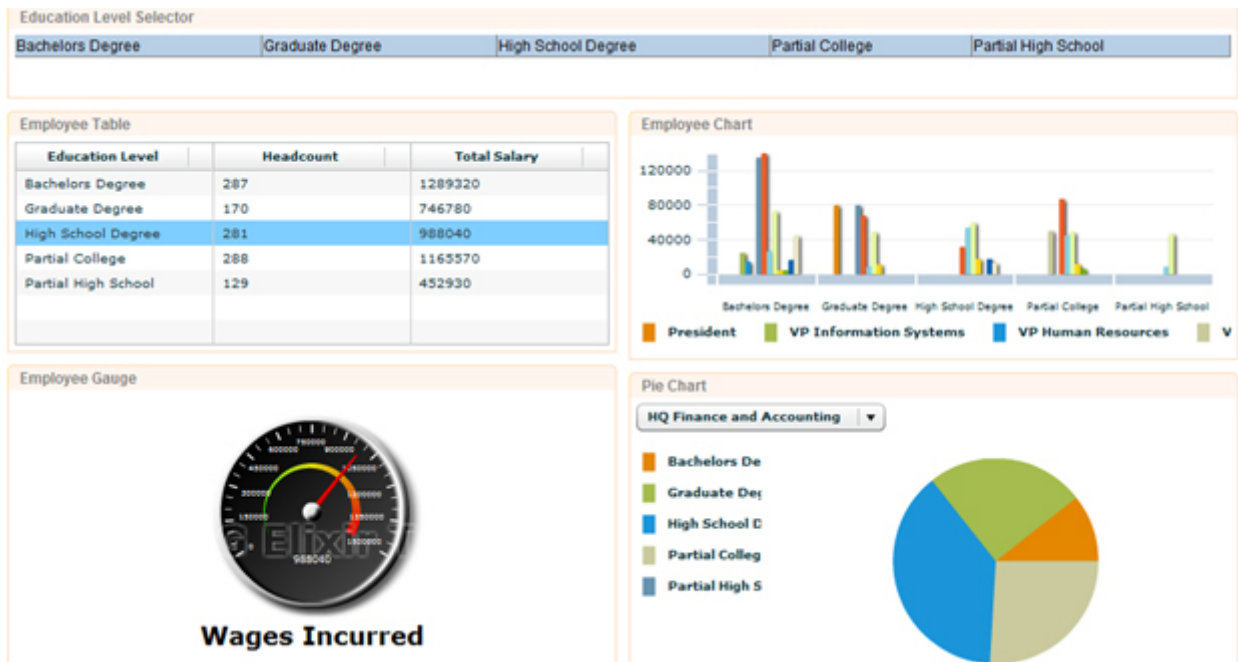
Education Level Selector

Bachelors Degree | Graduate Degree | High School Degree | Partial College | Partial High School

Employee Table

| Education Level | Headcount | Total Salary |
|---|---|---|
| Bachelors Degree | 287 | 1289320 |
| Graduate Degree | 170 | 746780 |
| High School Degree | 281 | 988040 |
| Partial College | 288 | 1165570 |
| Partial High School | 129 | 452930 |

Employee Chart

120000
80000
40000
0

Bachelors Degree Graduate Degree High School Degree Partial College Partial High School

President VP Information Systems VP Human Resources V

Employee Gauge

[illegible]
Elixir
988040

Wages Incurred

Pie Chart

HQ Finance and Accounting

Bachelors De
Graduate Deg
High School D
Partial Colleg
Partial High S